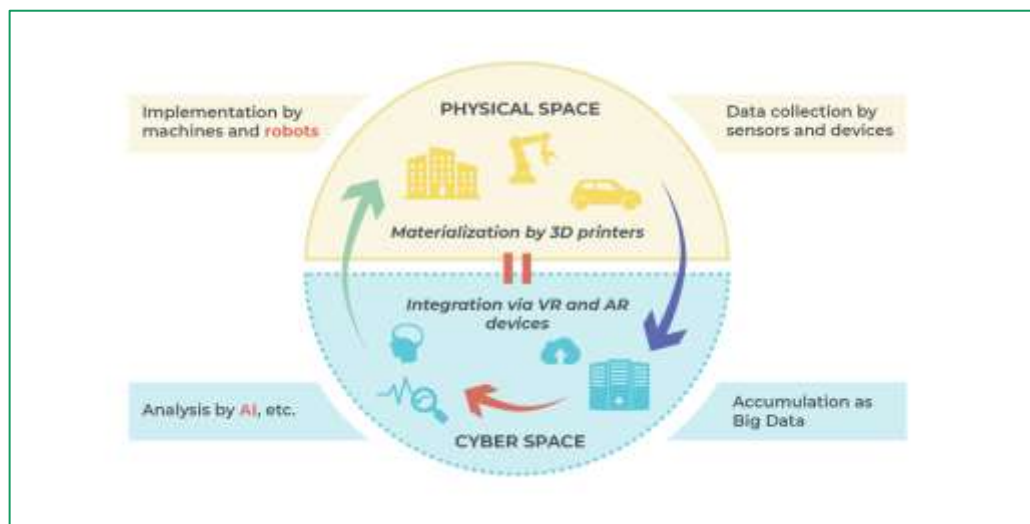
Implementation by machines and robots

PHYSICAL SPACE

Data collection by sensors and devices

Materialization by 3D printers

Integration via VR and AR devices

Analysis by AI, etc.

CYBER SPACE

Accumulation as Big Data